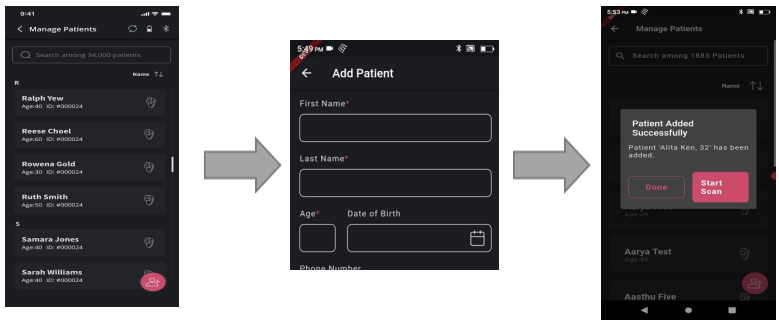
9:41

Manage Patients

Search among 34,000 patients

Name

R

Ralph Yew
Age:40 ID: #000024

Reese Choel
Age:60 ID: #000024

Rowena Gold
Age:30 ID: #000024

Ruth Smith
Age:50 ID: #000024

S

Samara Jones
Age:40 ID: #000024

Sarah Williams
Age:40 ID: #000024

5:49 PM

Add Patient

First Name*

Last Name*

Age*

Date of Birth

Phone Number

5:53 PM

Manage Patients

Search among 1685 Patients

Name

Patient Added Successfully

Patient 'Alita Ken, 32' has been added.

Done

Start Scan

Aarya Test
Age:45

Aasthu Five